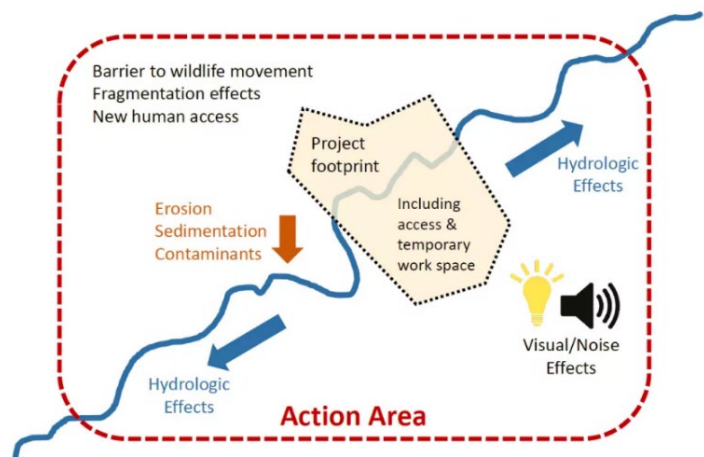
Barrier to wildlife movement
Fragmentation effects
New human access

Project footprint

Including access & temporary work space

Hydrologic Effects

Erosion
Sedimentation
Contaminants

Visual/Noise Effects

Hydrologic Effects

Action Area